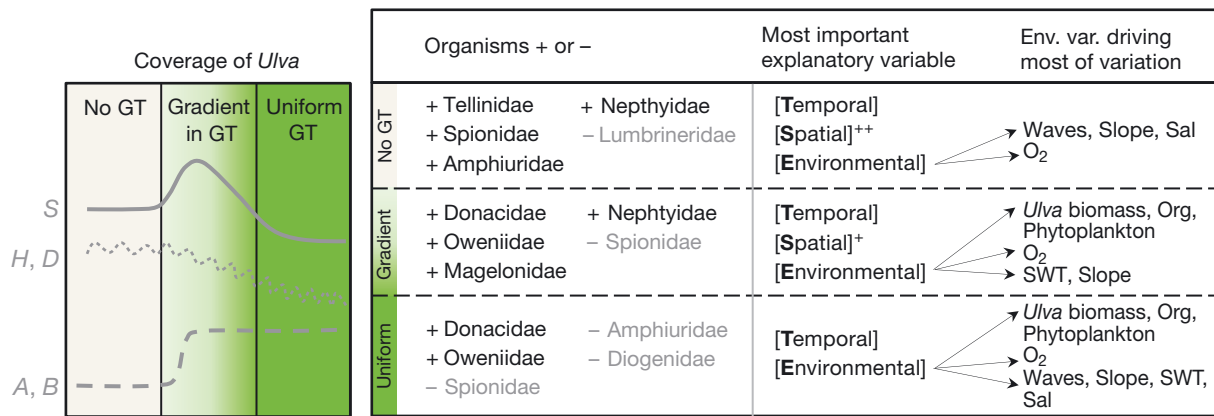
Coverage of *Ulva*

No GT | Gradient in GT | Uniform GT

S

H, D

A, B

| | Organisms + or – | | Most important explanatory variable | Env. var. driving most of variation |
|---|---|---|---|---|
| No GT | + Tellinidae<br>+ Spionidae<br>+ Amphiuridae | + Nepthyidae<br>– Lumbrineridae | [**T**emporal]<br>[**S**patial]$^{++}$<br>[**E**nvironmental] | Waves, Slope, Sal<br>$O_2$ |
| Gradient | + Donacidae<br>+ Oweniidae<br>+ Magelonidae | + Nephtyidae<br>– Spionidae | [**T**emporal]<br>[**S**patial]$^{+}$<br>[**E**nvironmental] | *Ulva* biomass, Org, Phytoplankton<br>$O_2$<br>SWT, Slope |
| Uniform | + Donacidae<br>+ Oweniidae<br>– Spionidae | – Amphiuridae<br>– Diogenidae | [**T**emporal]<br>[**E**nvironmental] | *Ulva* biomass, Org, Phytoplankton<br>$O_2$<br>Waves, Slope, SWT, Sal |